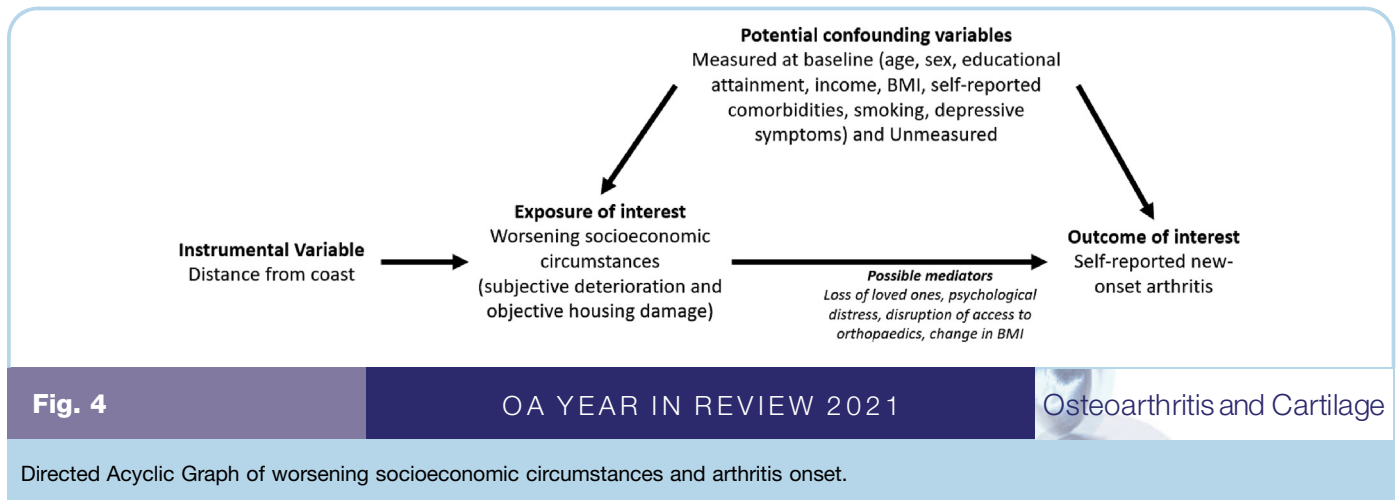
**Potential confounding variables**
Measured at baseline (age, sex, educational attainment, income, BMI, self-reported comorbidities, smoking, depressive symptoms) and Unmeasured

**Instrumental Variable**
Distance from coast

**Exposure of interest**
Worsening socioeconomic circumstances (subjective deterioration and objective housing damage)

**Possible mediators**
Loss of loved ones, psychological distress, disruption of access to orthopaedics, change in BMI

**Outcome of interest**
Self-reported new-onset arthritis

Fig. 4

OA YEAR IN REVIEW 2021

Osteoarthritis and Cartilage

Directed Acyclic Graph of worsening socioeconomic circumstances and arthritis onset.